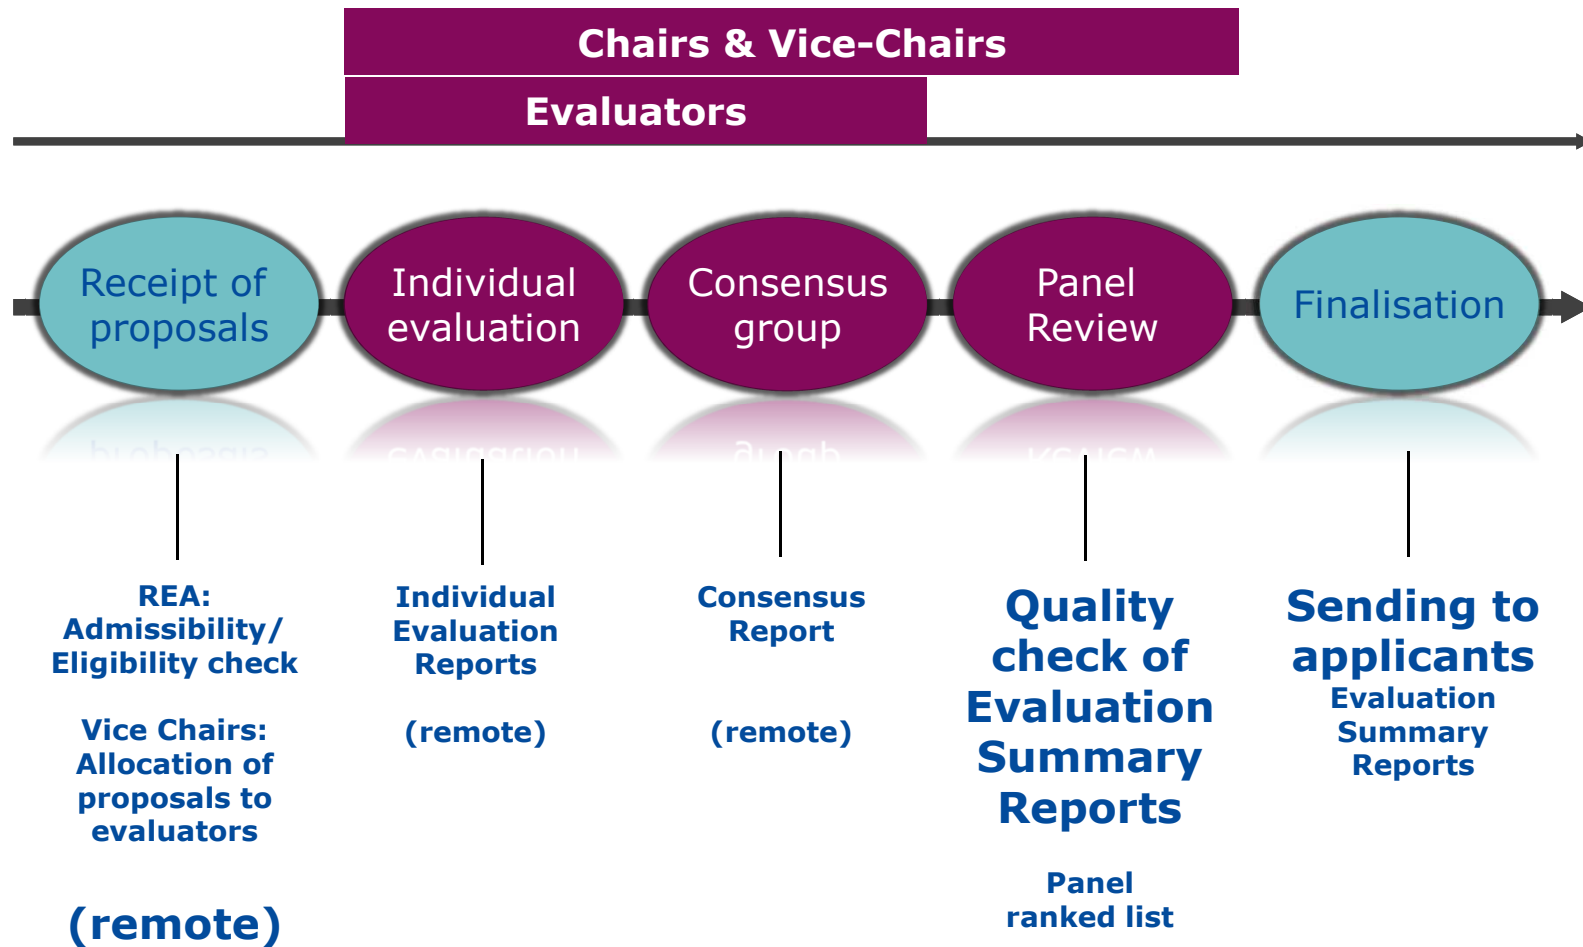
Chairs & Vice-Chairs

Evaluators

Receipt of proposals

Individual evaluation

Consensus group

Panel Review

Finalisation

REA: Admissibility/ Eligibility check

Vice Chairs: Allocation of proposals to evaluators

(remote)

Individual Evaluation Reports

(remote)

Consensus Report

(remote)

Quality check of Evaluation Summary Reports

Panel ranked list

Sending to applicants Evaluation Summary Reports